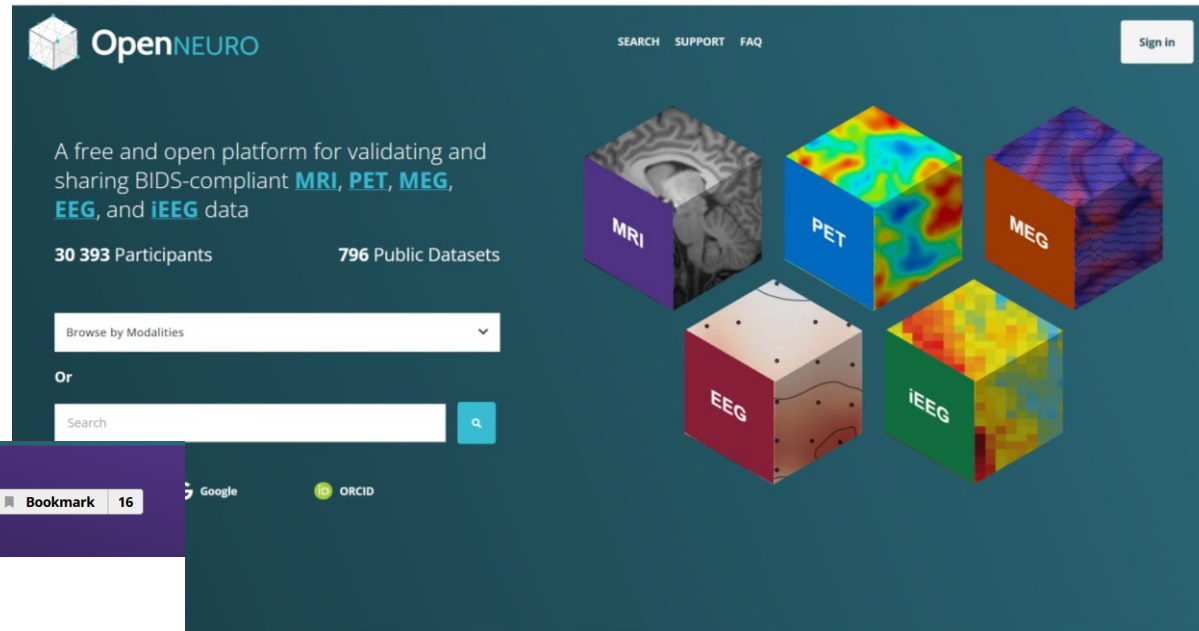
OpenNEURO

SEARCH SUPPORT FAQ

Sign in

A free and open platform for validating and sharing BIDS-compliant MRI, PET, MEG, EEG, and iEEG data

30 393 Participants

796 Public Datasets

Browse by Modalities

Or

Search

Google

ORCID

Bookmark 16

MRI

PET

MEG

EEG

iEEG